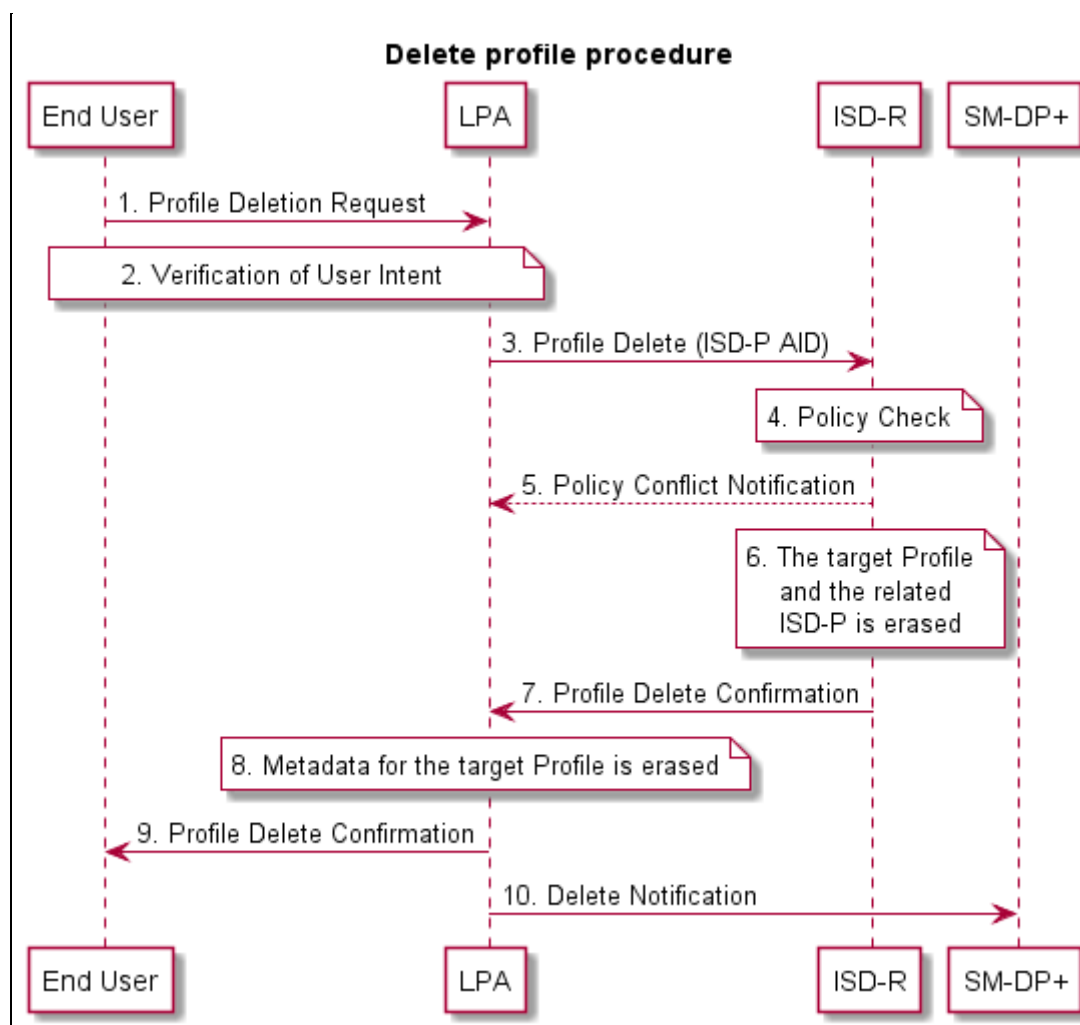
Delete profile procedure

End User

LPA

ISD-R

SM-DP+

1. Profile Deletion Request

2. Verification of User Intent

3. Profile Delete (ISD-P AID)

4. Policy Check

5. Policy Conflict Notification

6. The target Profile and the related ISD-P is erased

7. Profile Delete Confirmation

8. Metadata for the target Profile is erased

9. Profile Delete Confirmation

10. Delete Notification

End User

LPA

ISD-R

SM-DP+